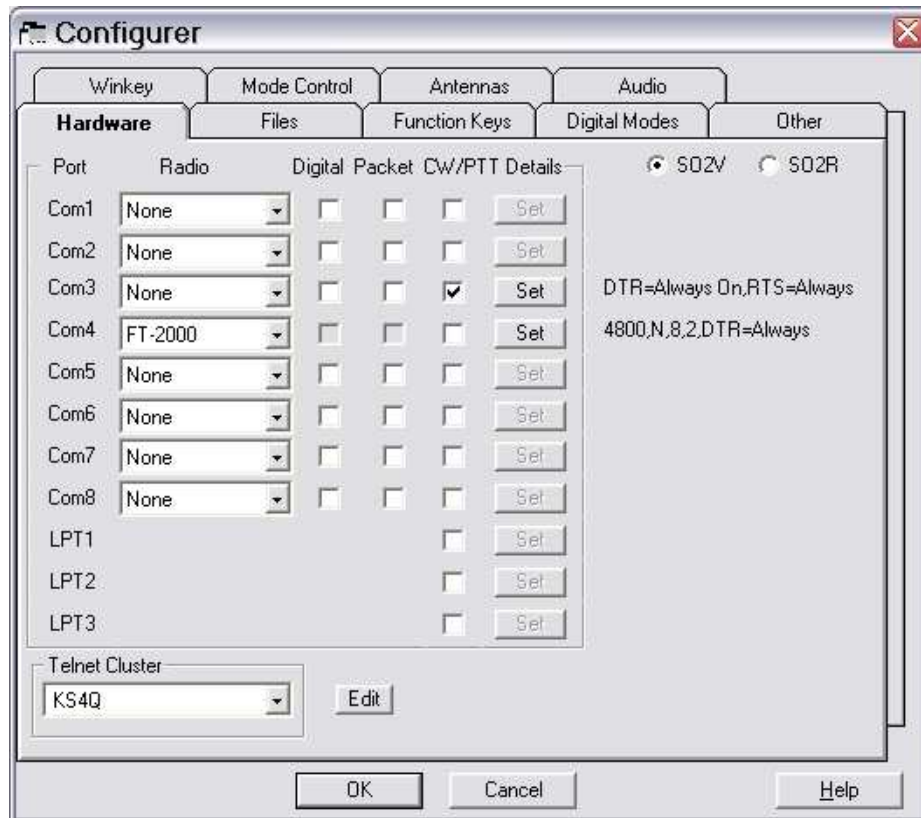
Configurer

Winkey | Mode Control | Antennas | Audio
Hardware | Files | Function Keys | Digital Modes | Other

SO2V SO2R

| Port | Radio | Digital | Packet | CW/PTT | Details | |
|---|---|---|---|---|---|---|
| Com1 | None | | | | Set | |
| Com2 | None | | | | Set | |
| Com3 | None | | | ☑ | Set | DTR=Always On,RTS=Always |
| Com4 | FT-2000 | | | | Set | 4800,N,8,2,DTR=Always |
| Com5 | None | | | | Set | |
| Com6 | None | | | | Set | |
| Com7 | None | | | | Set | |
| Com8 | None | | | | Set | |
| LPT1 | | | | | Set | |
| LPT2 | | | | | Set | |
| LPT3 | | | | | Set | |

Telnet Cluster
KS4Q
Edit

OK Cancel Help